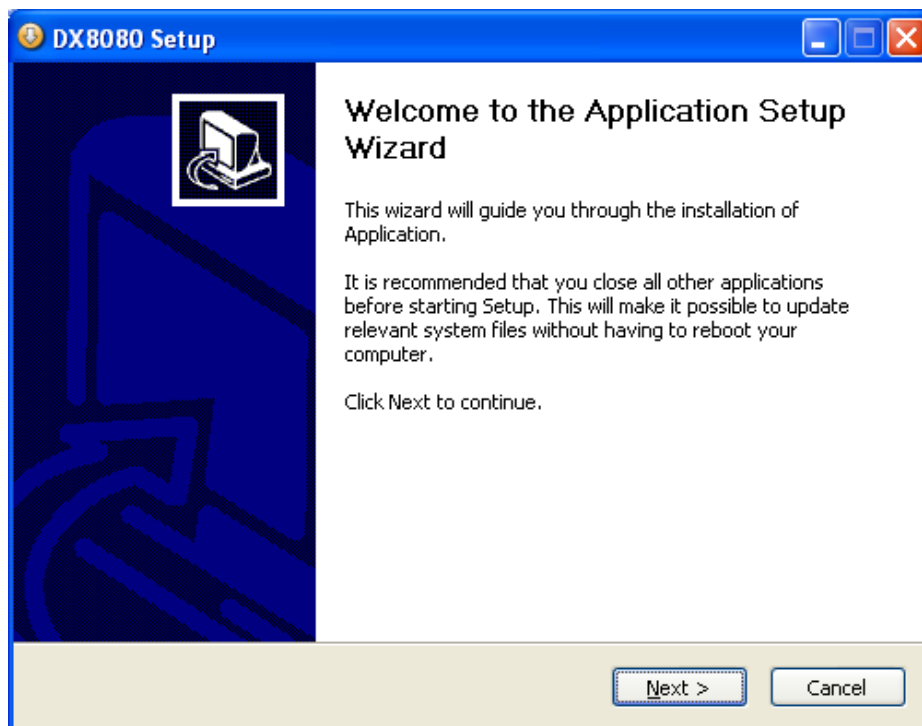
DX8080 Setup

Welcome to the Application Setup Wizard

This wizard will guide you through the installation of Application.

It is recommended that you close all other applications before starting Setup. This will make it possible to update relevant system files without having to reboot your computer.

Click Next to continue.

Next >

Cancel